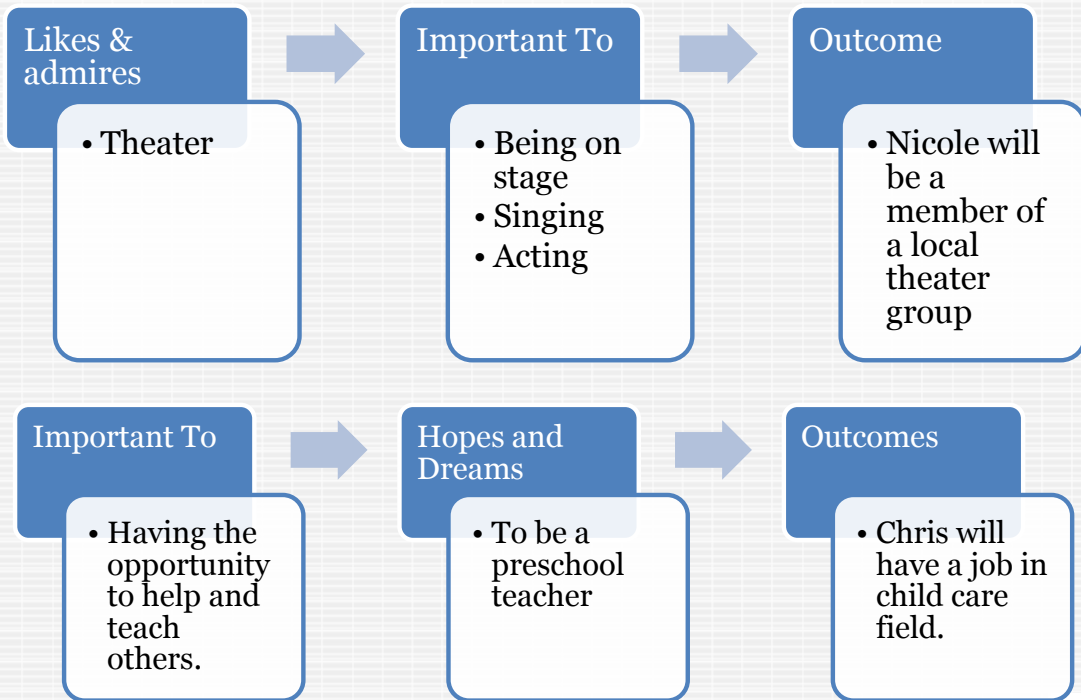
Likes & admires

• Theater

Important To

• Being on stage
• Singing
• Acting

Outcome

• Nicole will be a member of a local theater group

Important To

• Having the opportunity to help and teach others.

Hopes and Dreams

• To be a preschool teacher

Outcomes

• Chris will have a job in child care field.